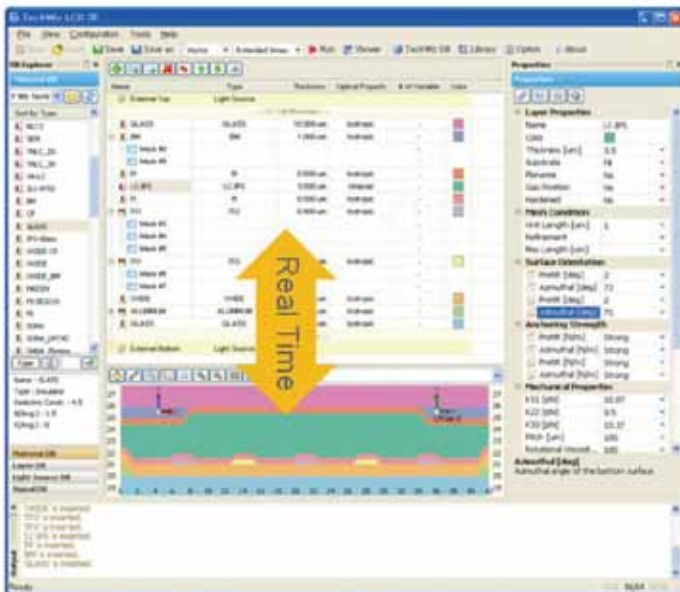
TechWiz LCD 3D

File View Configuration Tools Help

Save Save as Viewer TechWiz DB Library Option About

DB Explorer

Name Type Thickness Optical Property # of Variable Color

External top Light Source

GLASS GLASS Isotropic

Mesh #0

Mesh #0

LC IPS LC IPS Uniaxial

External Bottom Light Source

Real Time

Properties

Layer Properties

Name LC IPS

Color

Thickness [um] 3.5

Mesh Condition

Surface Orientation

Anchoring Strength

Mechanical Properties

K11 [pN]

K22 [pN]

K33 [pN]

Azimuthal [deg]

Azimuthal angle of the bottom surface

Mechanical DB

Layer DB

Light Source DB

Ready NUM